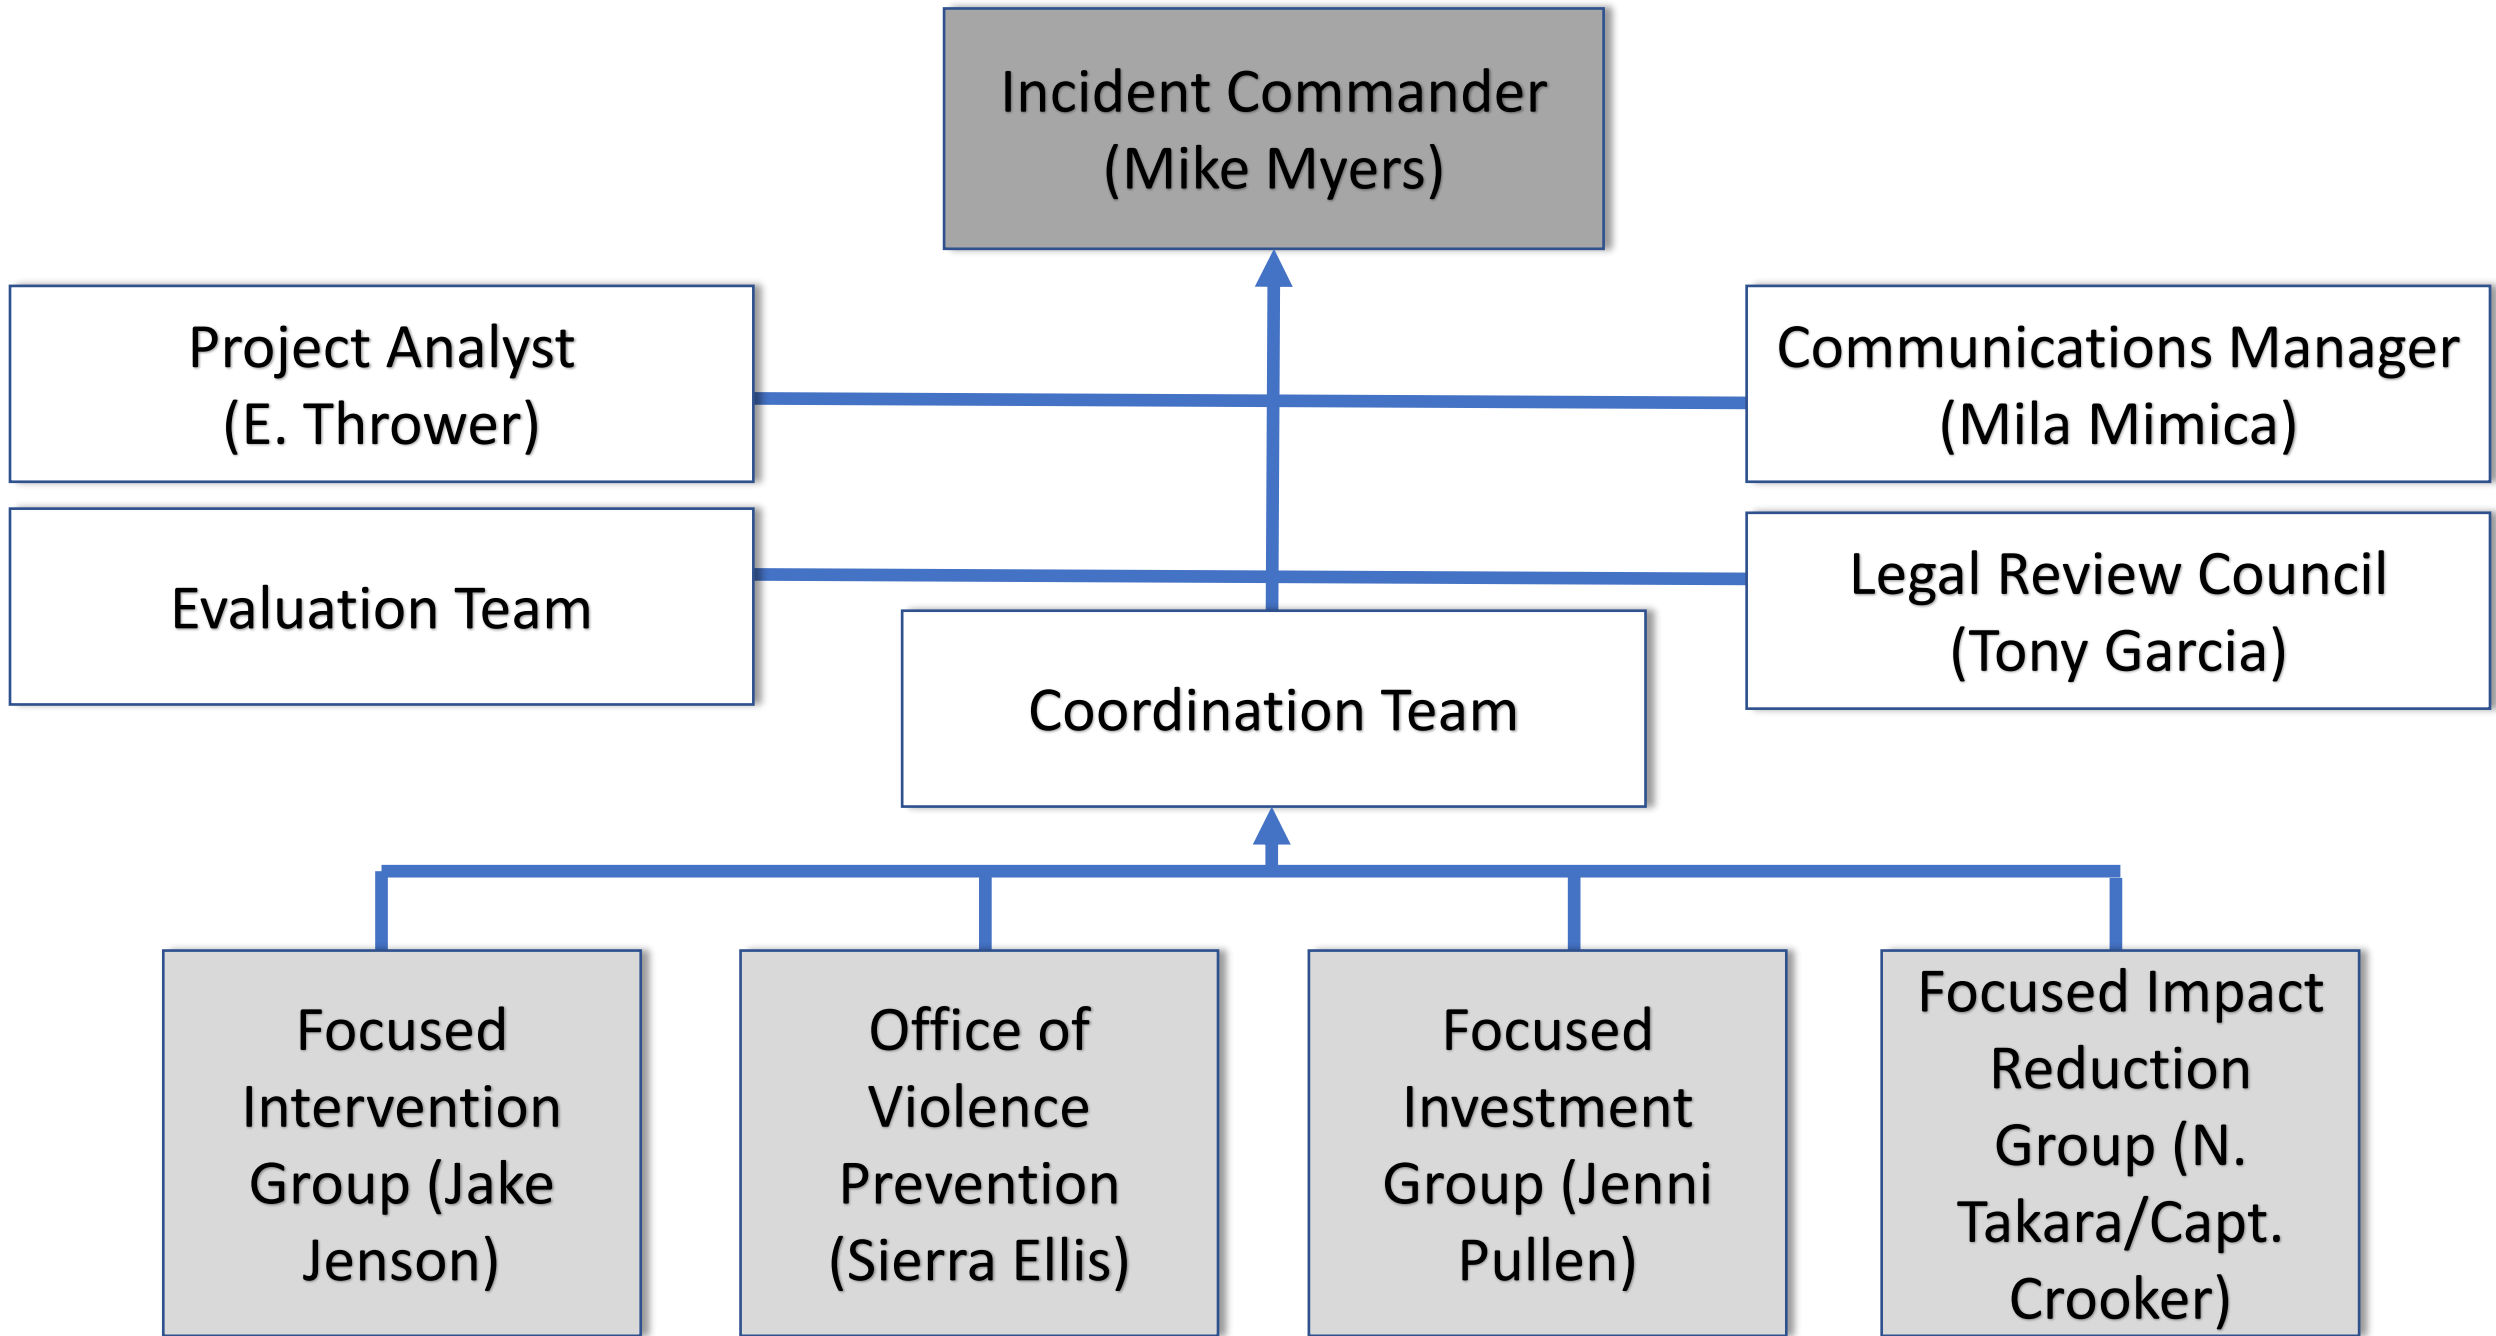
Incident Commander (Mike Myers)

Project Analyst (E. Thrower)

Communications Manager (Mila Mimica)

Evaluation Team

Legal Review Council (Tony Garcia)

Coordination Team

Focused Intervention Group (Jake Jenson)

Office of Violence Prevention (Sierra Ellis)

Focused Investment Group (Jenni Pullen)

Focused Impact Reduction Group (N. Takara/Capt. Crooker)